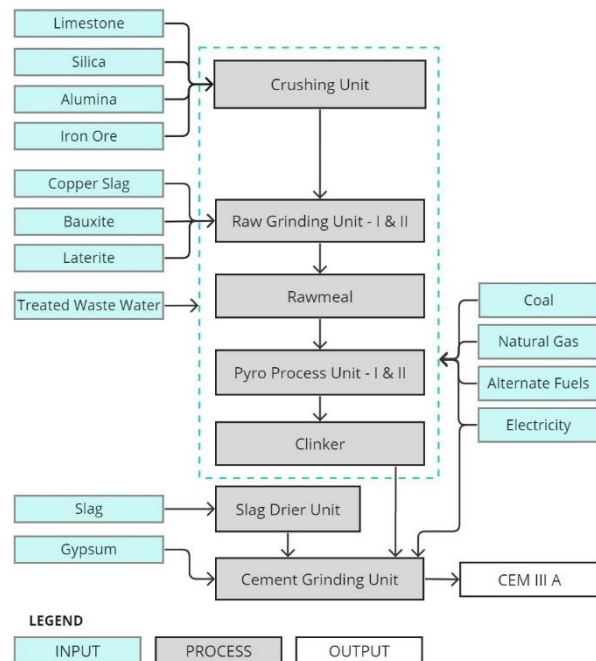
Limestone
Silica
Alumina
Iron Ore
Crushing Unit
Copper Slag
Bauxite
Laterite
Raw Grinding Unit - I & II
Treated Waste Water
Rawmeal
Coal
Natural Gas
Alternate Fuels
Electricity
Pyro Process Unit - I & II
Clinker
Slag
Slag Drier Unit
Gypsum
Cement Grinding Unit
CEM III A

LEGEND
INPUT
PROCESS
OUTPUT